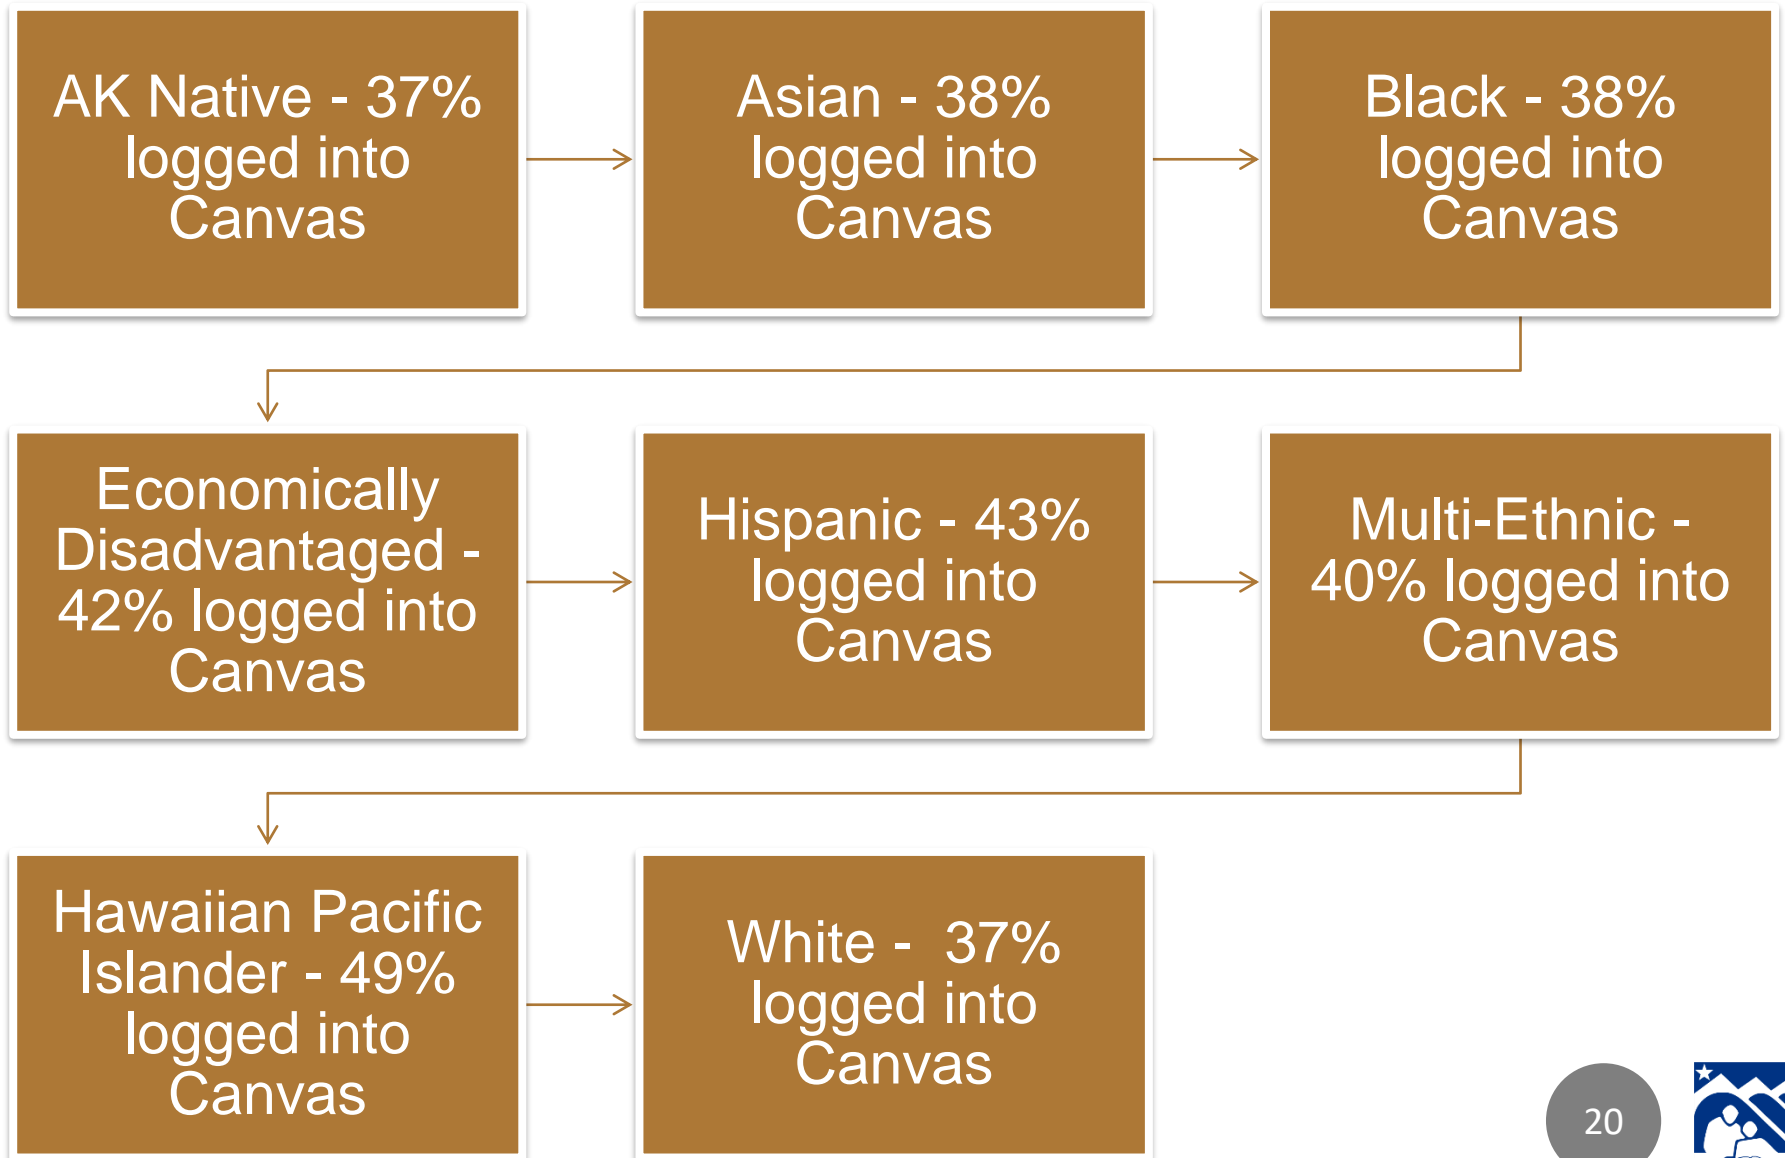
AK Native - 37% logged into Canvas

Asian - 38% logged into Canvas

Black - 38% logged into Canvas

Economically Disadvantaged - 42% logged into Canvas

Hispanic - 43% logged into Canvas

Multi-Ethnic - 40% logged into Canvas

Hawaiian Pacific Islander - 49% logged into Canvas

White - 37% logged into Canvas

20